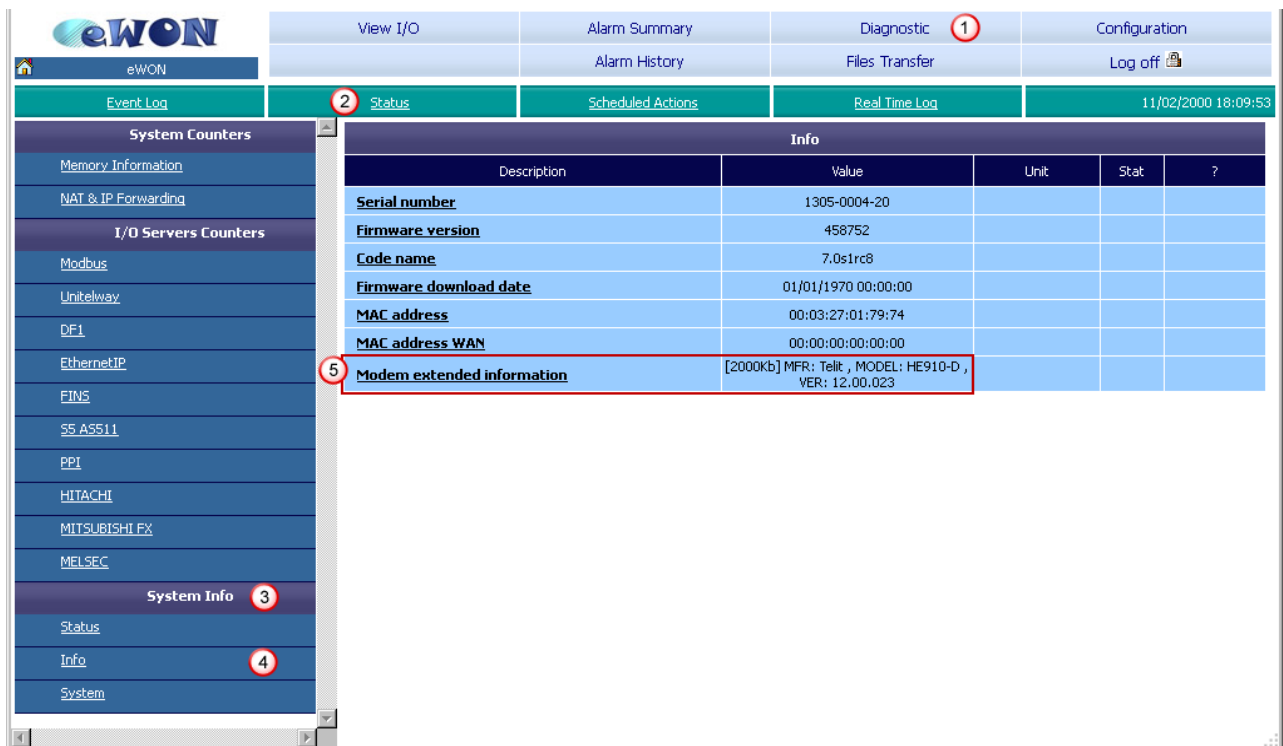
eWON

eWON

View I/O

Alarm Summary

Diagnostic 1

Configuration

Alarm History

Files Transfer

Log off

Event Log

2 Status

Scheduled Actions

Real Time Log

11/02/2000 18:09:53

System Counters

Memory Information

NAT & IP Forwarding

I/O Servers Counters

Modbus

Unitelway

DF1

EthernetIP

FINS

S5 AS511

PPI

HITACHI

MITSUBISHI FX

MELSEC

System Info 3

Status

Info 4

System

Info

| Description | Value | Unit | Stat | ? |
|---|---|---|---|---|
| Serial number | 1305-0004-20 | | | |
| Firmware version | 458752 | | | |
| Code name | 7.0s1rc8 | | | |
| Firmware download date | 01/01/1970 00:00:00 | | | |
| MAC address | 00:03:27:01:79:74 | | | |
| MAC address WAN | 00:00:00:00:00:00 | | | |
| 5 Modem extended information | [2000Kb] MFR: Telit , MODEL: HE910-D , VER: 12.00.023 | | | |